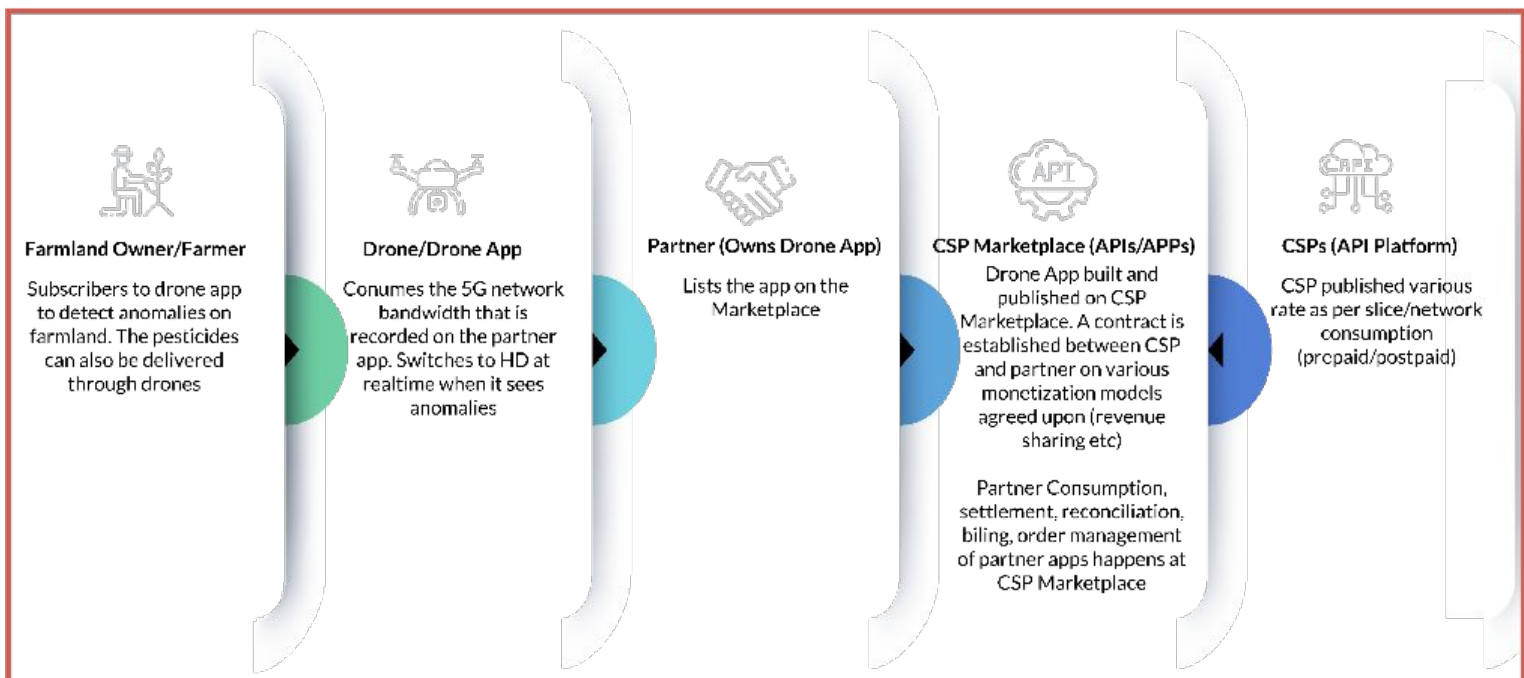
Farmland Owner/Farmer

Subscribers to drone app to detect anomalies on farmland. The pesticides can also be delivered through drones

Drone/Drone App

Conumes the 5G network bandwidth that is recorded on the partner app. Switches to HD at realtime when it sees anomalies

Partner (Owns Drone App)

Lists the app on the Marketplace

API

CSP Marketplace (APIs/APPs)

Drone App built and published on CSP Marketplace. A contract is established between CSP and partner on various monetization models agreed upon (revenue sharing etc)

Partner Consumption, settlement, reconciliation, biling, order management of partner apps happens at CSP Marketplace

API

CSPs (API Platform)

CSP published various rate as per slice/network consumption (prepaid/postpaid)